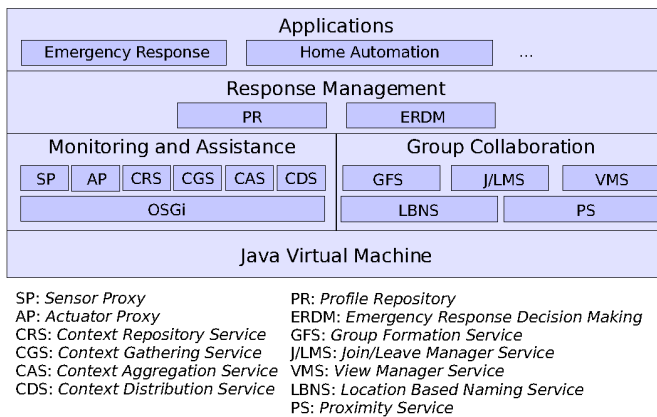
Applications

Emergency Response

Home Automation

...

Response Management

PR

ERDM

Monitoring and Assistance

SP

AP

CRS

CGS

CAS

CDS

OSGi

Group Collaboration

GFS

J/LMS

VMS

LBNS

PS

Java Virtual Machine

SP: *Sensor Proxy*
AP: *Actuator Proxy*
CRS: *Context Repository Service*
CGS: *Context Gathering Service*
CAS: *Context Aggregation Service*
CDS: *Context Distribution Service*

PR: *Profile Repository*
ERDM: *Emergency Response Decision Making*
GFS: *Group Formation Service*
J/LMS: *Join/Leave Manager Service*
VMS: *View Manager Service*
LBNS: *Location Based Naming Service*
PS: *Proximity Service*